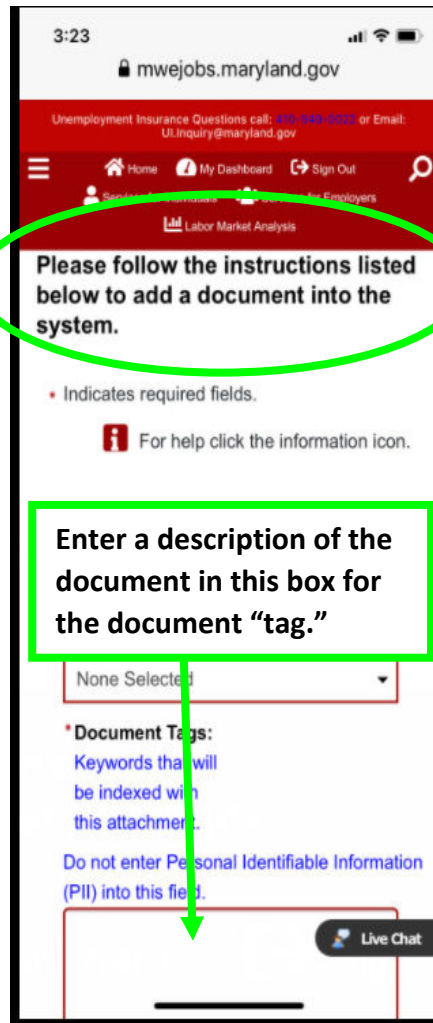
3:23

mwejobs.maryland.gov

Unemployment Insurance Questions call: 410-949-0022 or Email: UI.Inquiry@maryland.gov

Home My Dashboard Sign Out

Services for Individuals Services for Employers

Labor Market Analysis

Please follow the instructions listed below to add a document into the system.

• Indicates required fields.

For help click the information icon.

Enter a description of the document in this box for the document "tag."

None Selected

*Document Tags:

Keywords that will be indexed with this attachment.

Do not enter Personal Identifiable Information (PII) into this field.

Live Chat